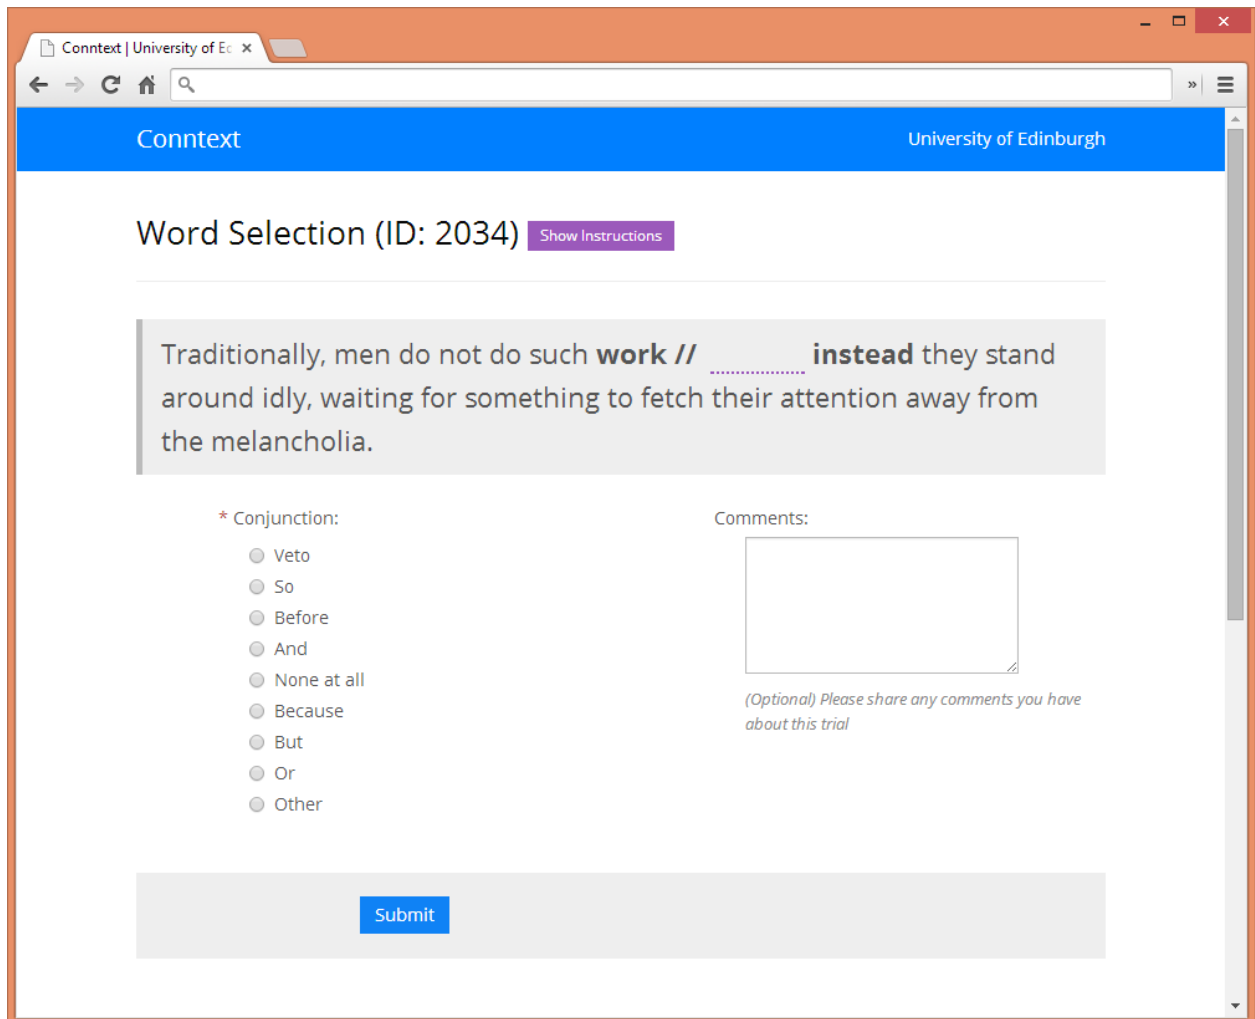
Conntext | University of Ec ×

Conntext

University of Edinburgh

Word Selection (ID: 2034) Show Instructions

Traditionally, men do not do such **work //** ........... **instead** they stand around idly, waiting for something to fetch their attention away from the melancholia.

* Conjunction:

Veto

So

Before

And

None at all

Because

But

Or

Other

Comments:

(Optional) Please share any comments you have about this trial

Submit